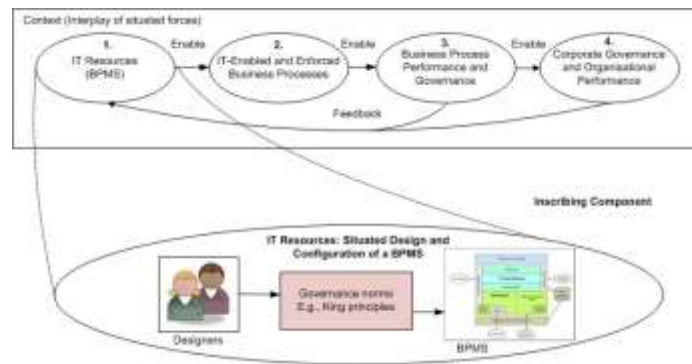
Context (Interplay of situated forces)

1.
IT Resources (BPMS)

Enable

2.
IT-Enabled and Enforced Business Processes

Enable

3.
Business Process Performance and Governance

Enable

4.
Corporate Governance and Organisational Performance

Feedback

Inscribing Component

IT Resources: Situated Design and Configuration of a BPMS

Designers

Governance norms
E.g., King principles

BPMS